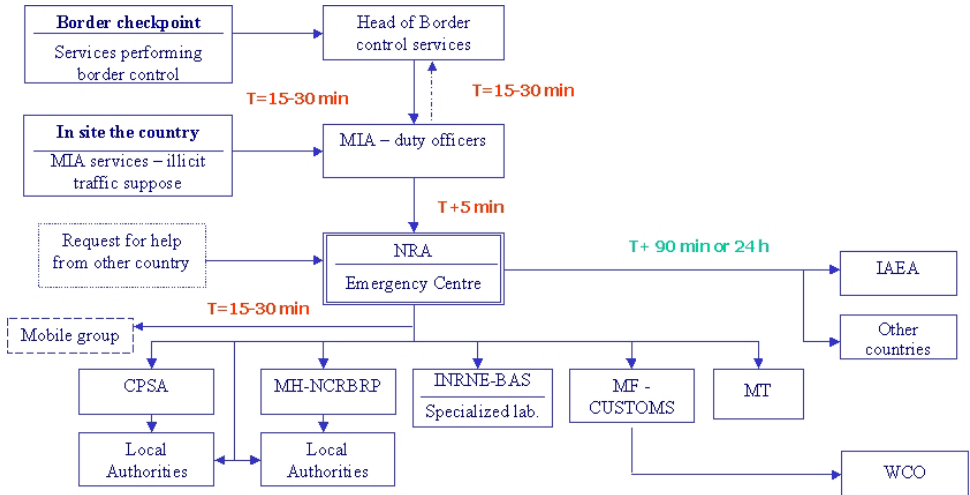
Border checkpoint
Services performing border control

Head of Border control services

T=15-30 min

T=15-30 min

In site the country
MIA services – illicit traffic suppose

MIA – duty officers

T+5 min

Request for help from other country

NRA
Emergency Centre

T+ 90 min or 24 h

IAEA

Other countries

T=15-30 min

Mobile group

CPSA

MH-NCRBRP

INRNE-BAS
Specialized lab.

MF - CUSTOMS

MT

Local Authorities

Local Authorities

WCO